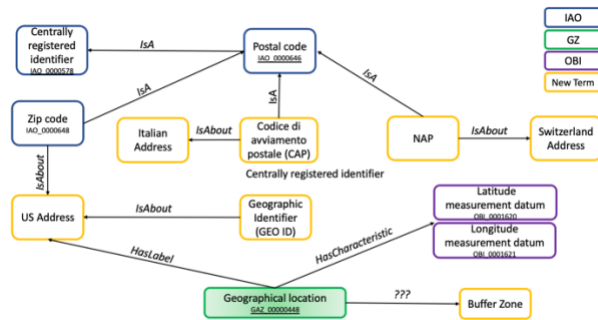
Centrally registered identifier
IAO_0000578

IsA

Postal code
IAO_0000646

IAO
GZ
OBI
New Term

Zip code
IAO_0000648

IsA

IsA

IsA

Italian Address

IsAbout

Codice di avviamento postale (CAP)

NAP

IsAbout

Switzerland Address

Centrally registered identifier

IsAbout

US Address

IsAbout

Geographic Identifier (GEO ID)

Latitude measurement datum
OBI_0001620

Longitude measurement datum
OBI_0001621

HasCharacteristic

HasLabel

Geographical location
GAZ_00000448

???

Buffer Zone